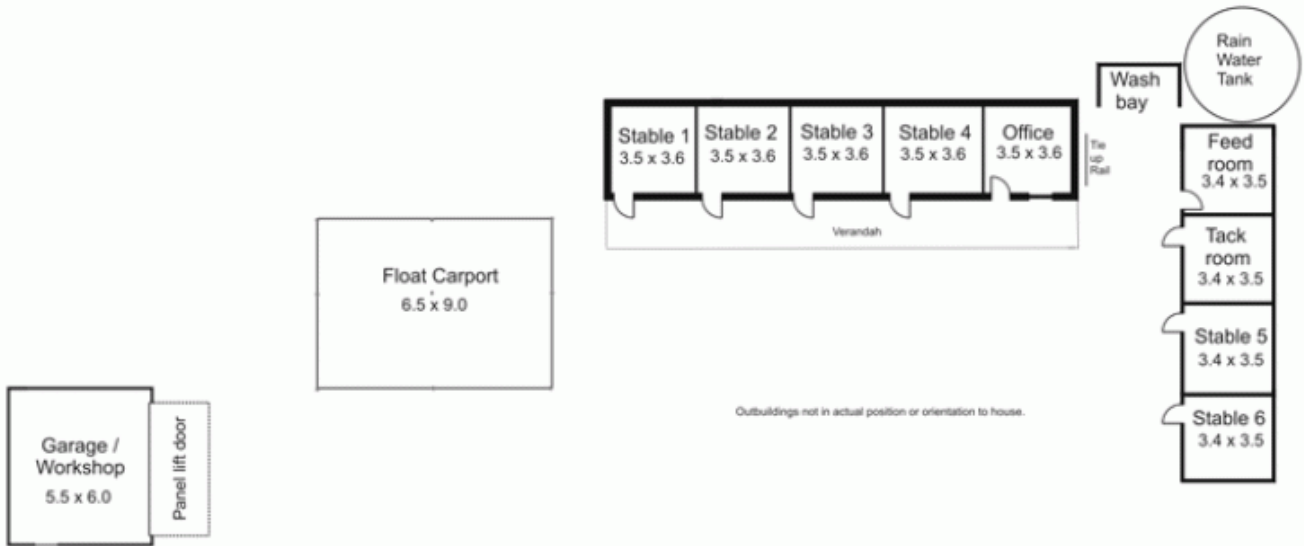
Rain Water Tank

Wash bay

Stable 1
3.5 x 3.6

Stable 2
3.5 x 3.6

Stable 3
3.5 x 3.6

Stable 4
3.5 x 3.6

Office
3.5 x 3.6

Tie up Rail

Feed room
3.4 x 3.5

Verandah

Tack room
3.4 x 3.5

Float Carport
6.5 x 9.0

Stable 5
3.4 x 3.5

Outbuildings not in actual position or orientation to house.

Stable 6
3.4 x 3.5

Garage / Workshop
5.5 x 6.0

Panel lift door